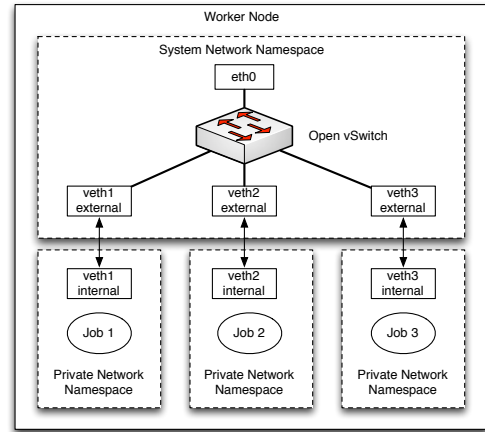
Worker Node

System Network Namespace

eth0

Open vSwitch

veth1 external

veth2 external

veth3 external

veth1 internal

Job 1

Private Network Namespace

veth2 internal

Job 2

Private Network Namespace

veth3 internal

Job 3

Private Network Namespace